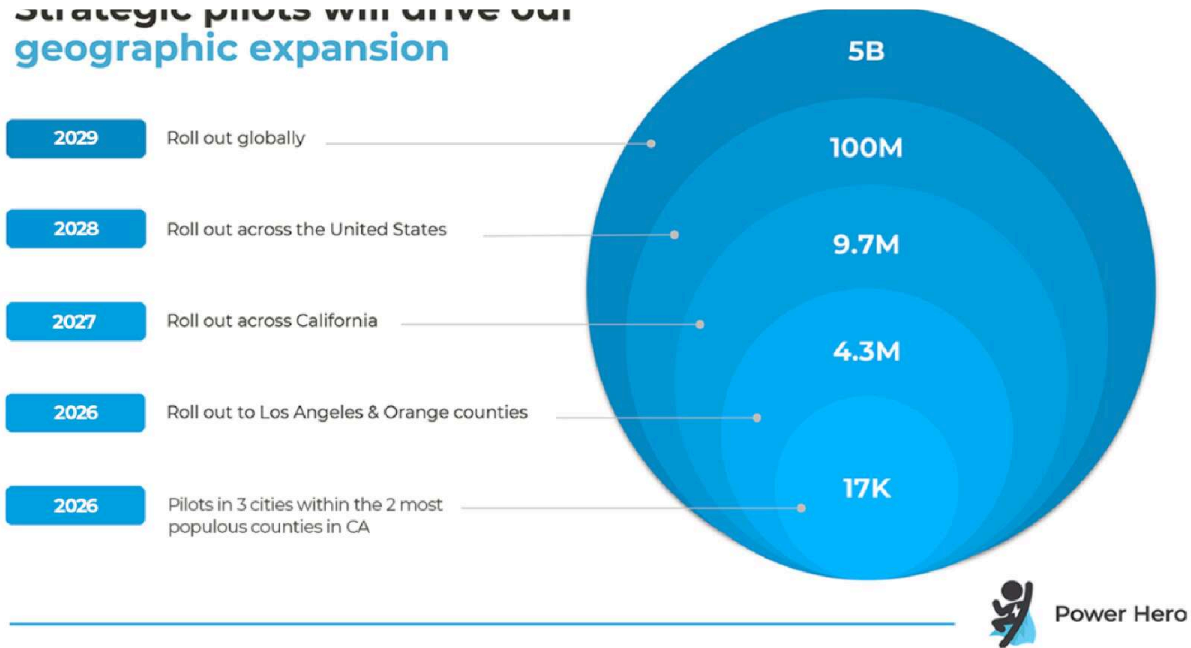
Strategic pilots will drive our geographic expansion

2029 Roll out globally

2028 Roll out across the United States

2027 Roll out across California

2026 Roll out to Los Angeles & Orange counties

2026 Pilots in 3 cities within the 2 most populous counties in CA

5B

100M

9.7M

4.3M

17K

Power Hero